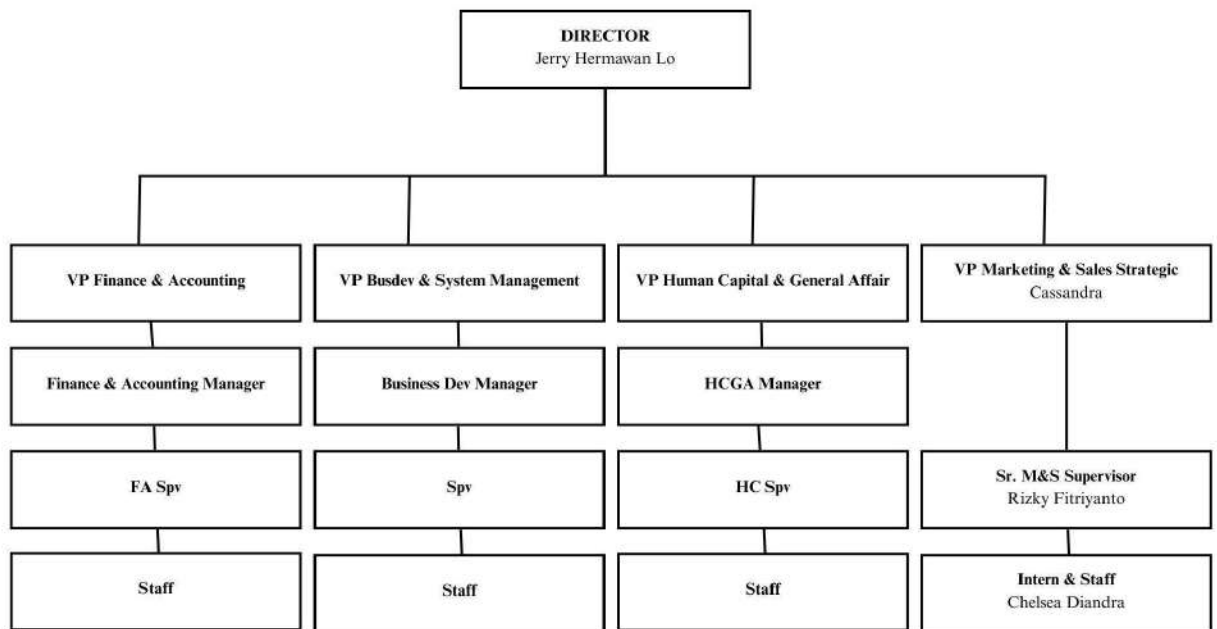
DIRECTOR
Jerry Hermawan Lo

VP Finance & Accounting

Finance & Accounting Manager

FA Spv

Staff

VP Busdev & System Management

Business Dev Manager

Spv

Staff

VP Human Capital & General Affair

HCGA Manager

HC Spv

Staff

VP Marketing & Sales Strategic
Cassandra

Sr. M&S Supervisor
Rizky Fitriyanto

Intern & Staff
Chelsea Diandra